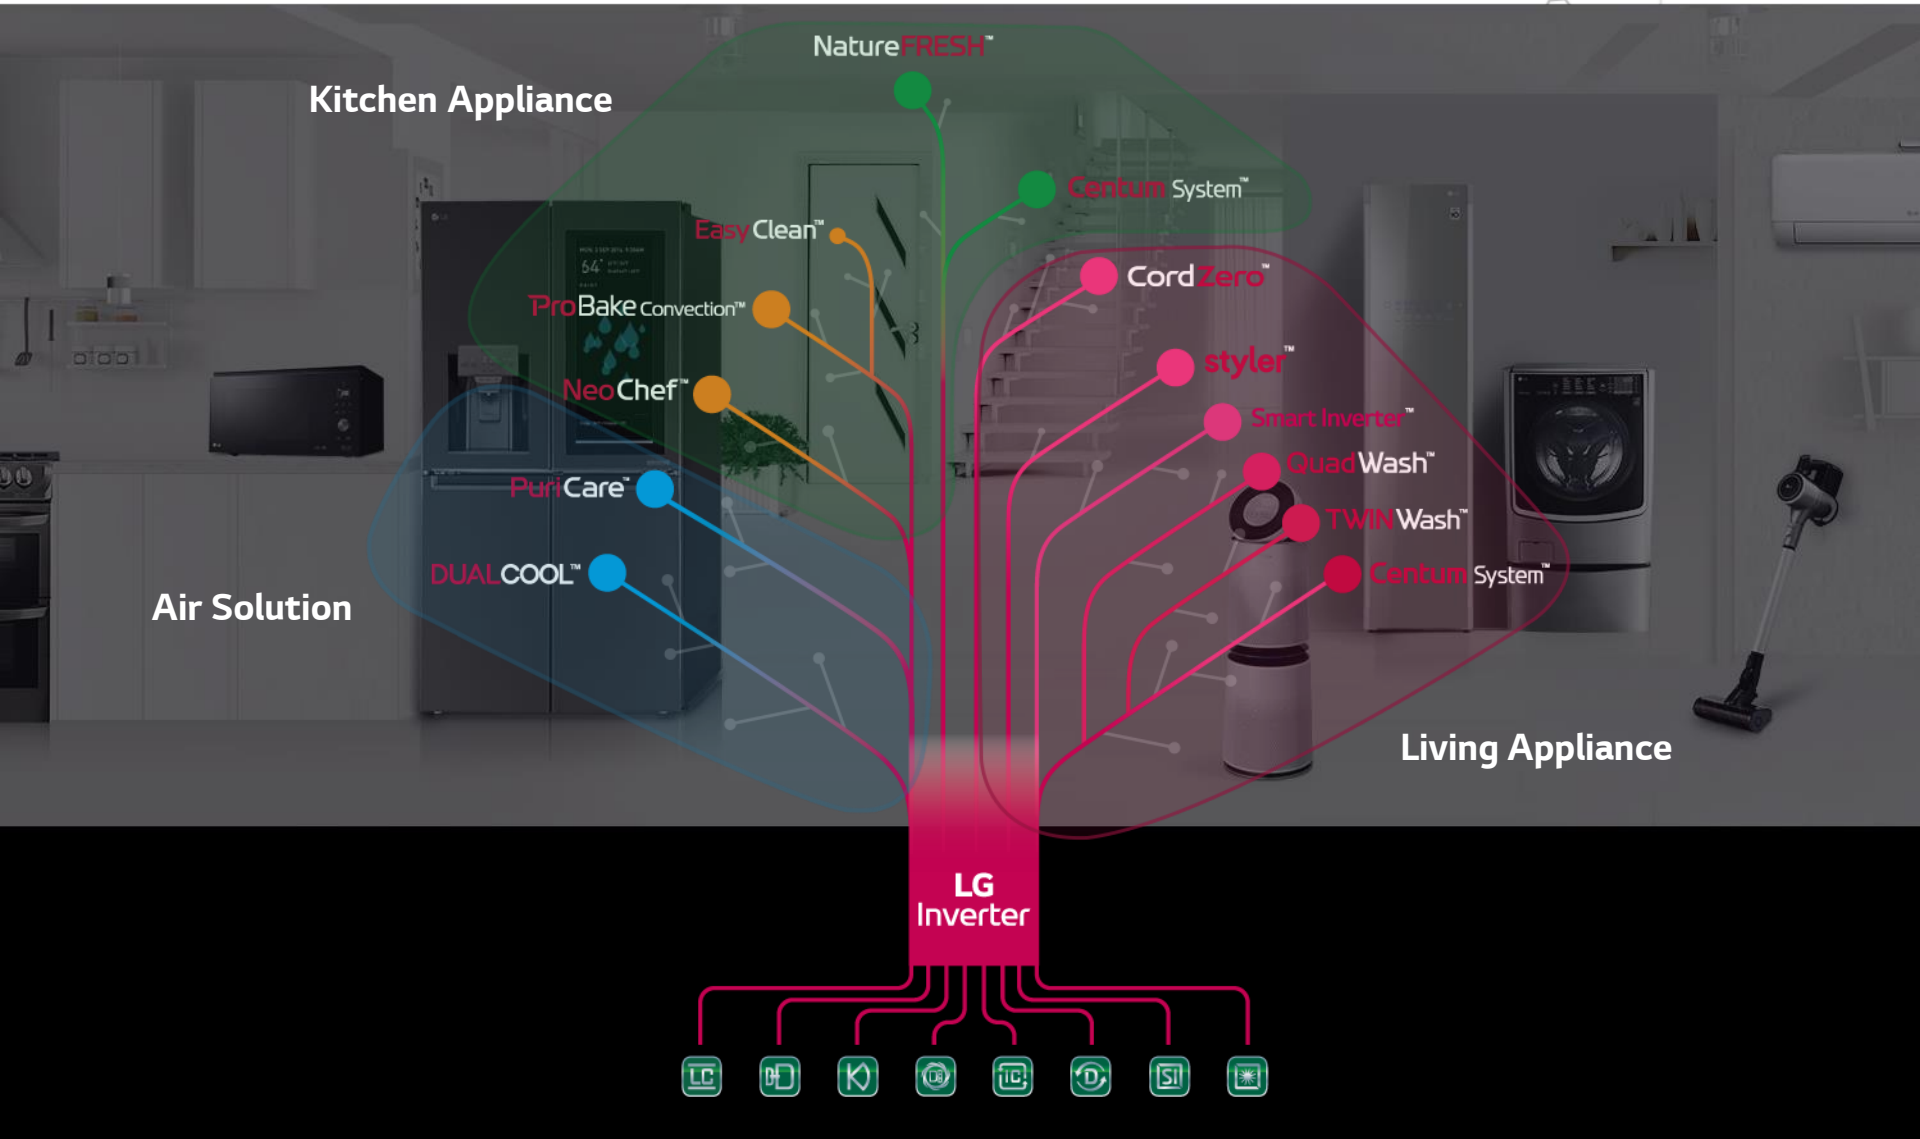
Kitchen Appliance

NatureFRESH™

Centum System™

EasyClean™

ProBake Convection™

NeoChef™

PuriCare™

DUALCOOL™

Air Solution

CordZero™

styler™

Smart Inverter™

QuadWash™

TWINWash™

Centum System™

Living Appliance

LG Inverter